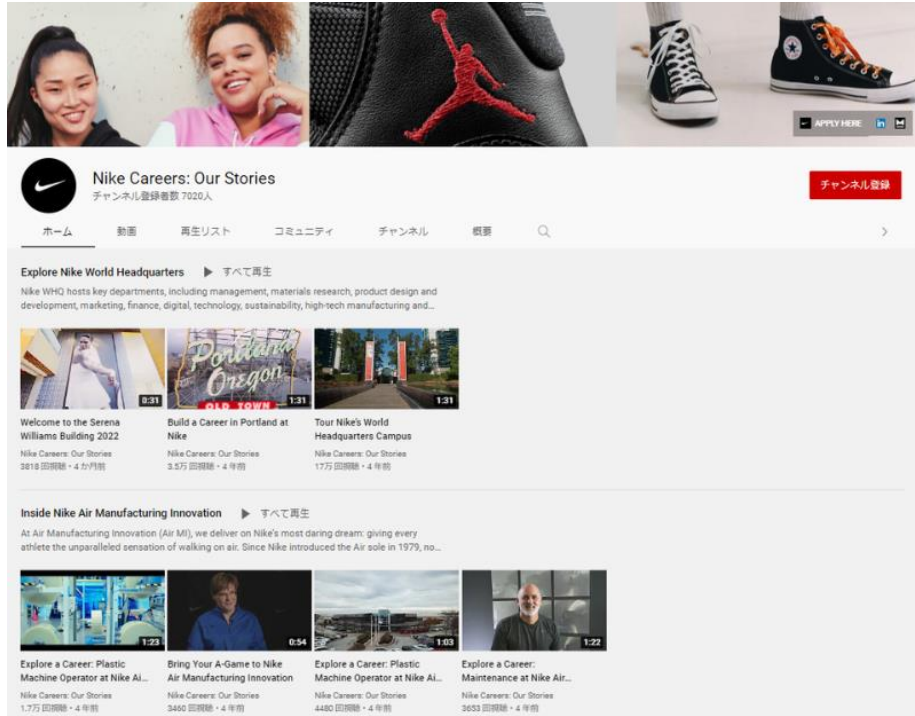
APPLY HERE

Nike Careers: Our Stories
チャンネル登録者数 7020人

チャンネル登録

ホーム　動画　再生リスト　コミュニティ　チャンネル　概要

Explore Nike World Headquarters　▶ すべて再生

Nike WHQ hosts key departments, including management, materials research, product design and development, marketing, finance, digital, technology, sustainability, high-tech manufacturing and...

Portland Oregon OLD TOWN

0:31
Welcome to the Serena Williams Building 2022
Nike Careers: Our Stories
3818 回視聴・4 か月前

1:31
Build a Career in Portland at Nike
Nike Careers: Our Stories
3.5万 回視聴・4 年前

1:31
Tour Nike's World Headquarters Campus
Nike Careers: Our Stories
17万 回視聴・4 年前

Inside Nike Air Manufacturing Innovation　▶ すべて再生

At Air Manufacturing Innovation (Air MI), we deliver on Nike's most daring dream: giving every athlete the unparalleled sensation of walking on air. Since Nike introduced the Air sole in 1979, no...

1:23
Explore a Career: Plastic Machine Operator at Nike Ai...
Nike Careers: Our Stories
1.7万 回視聴・4 年前

0:54
Bring Your A-Game to Nike Air Manufacturing Innovation
Nike Careers: Our Stories
3460 回視聴・4 年前

1:03
Explore a Career: Plastic Machine Operator at Nike Ai...
Nike Careers: Our Stories
4480 回視聴・4 年前

1:22
Explore a Career: Maintenance at Nike Air...
Nike Careers: Our Stories
3653 回視聴・4 年前